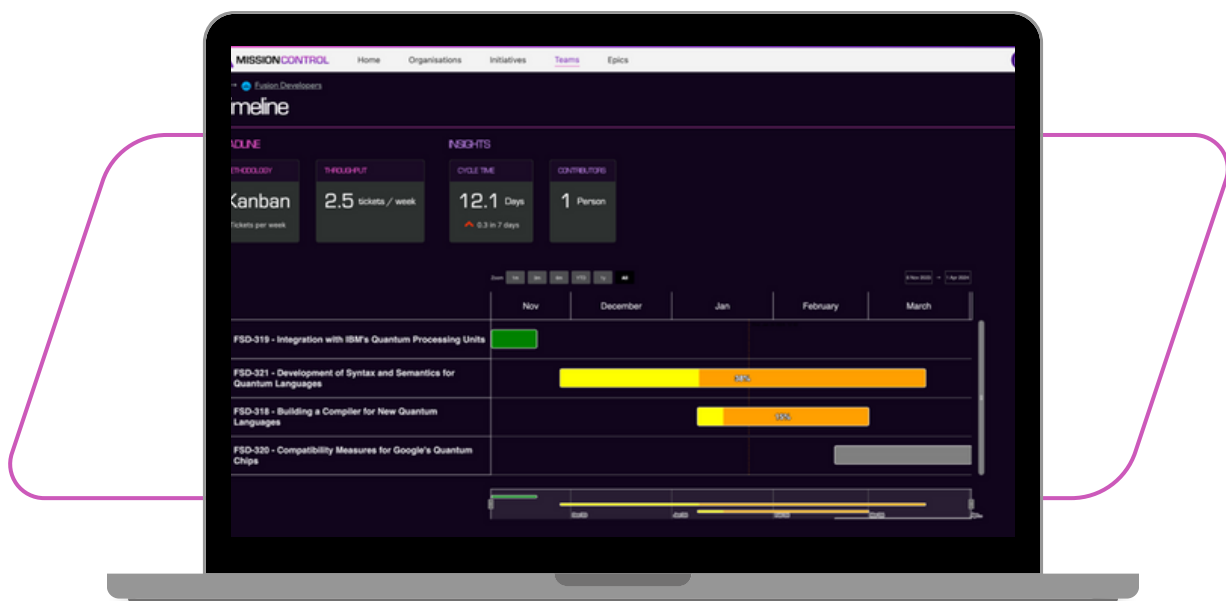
MISSIONCONTROL Home Organisations Initiatives Teams Epics

Fusion Developers

meline

ADLINE

ETHODOLOGY
Kanban
tickets per week

THROUGHPUT
2.5 tickets / week

INSIGHTS

CYCLE TIME
12.1 Days
0.3 in 7 days

CONTRIBUTORS
1 Person

Zoom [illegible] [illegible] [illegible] YTD 1y All

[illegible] – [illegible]

| | Nov | December | Jan | February | March |
|---|---|---|---|---|---|
| FSD-319 - Integration with IBM's Quantum Processing Units | | | | | |
| FSD-321 - Development of Syntax and Semantics for Quantum Languages | | | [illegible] | | |
| FSD-318 - Building a Compiler for New Quantum Languages | | | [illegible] | | |
| FSD-320 - Compatibility Measures for Google's Quantum Chips | | | | | |